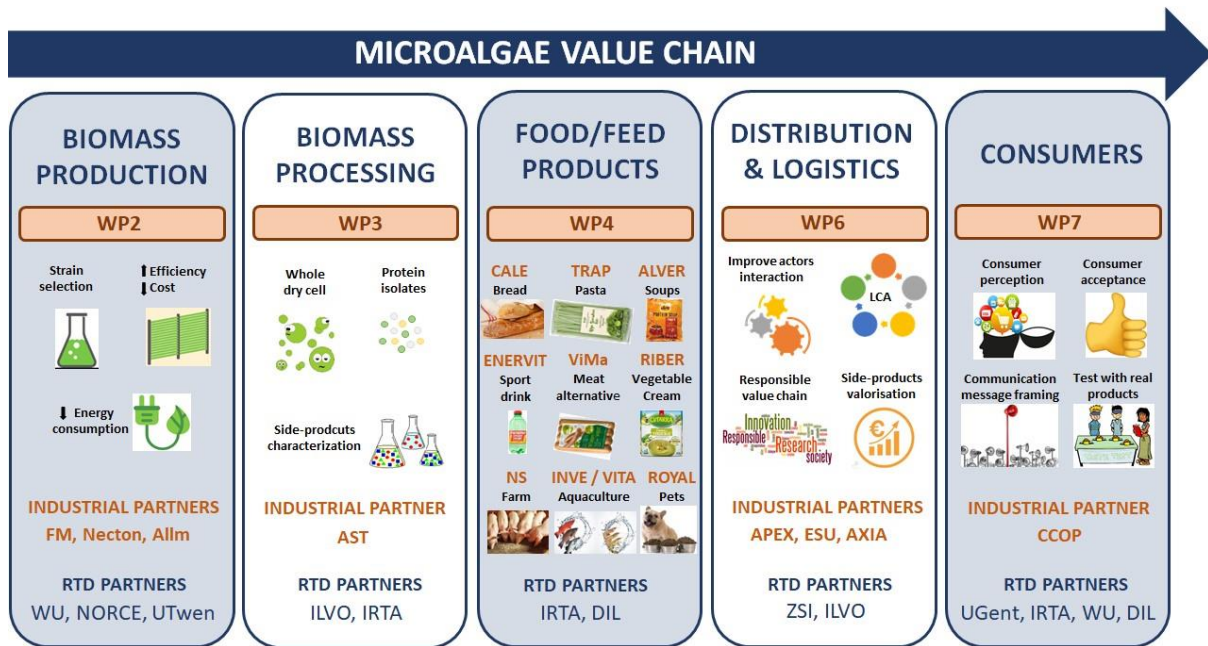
MICROALGAE VALUE CHAIN

BIOMASS PRODUCTION

WP2

Strain selection

⬆Efficiency ⬇Cost

⬇ Energy consumption

INDUSTRIAL PARTNERS
FM, Necton, Allm

RTD PARTNERS
WU, NORCE, UTwen

BIOMASS PROCESSING

WP3

Whole dry cell

Protein isolates

Side-products characterization

INDUSTRIAL PARTNER
AST

RTD PARTNERS
ILVO, IRTA

FOOD/FEED PRODUCTS

WP4

CALE
Bread

TRAP
Pasta

ALVER
Soups

ENERVIT
Sport drink

ViMa
Meat alternative

RIBER
Vegetable Cream

NS
Farm

INVE / VITA
Aquaculture

ROYAL
Pets

RTD PARTNERS
IRTA, DIL

DISTRIBUTION & LOGISTICS

WP6

Improve actors interaction

LCA

Responsible value chain

Side-products valorisation

Innovation Responsible Research society

INDUSTRIAL PARTNERS
APEX, ESU, AXIA

RTD PARTNERS
ZSI, ILVO

CONSUMERS

WP7

Consumer perception

Consumer acceptance

Communication message framing

Test with real products

INDUSTRIAL PARTNER
CCOP

RTD PARTNERS
UGent, IRTA, WU, DIL